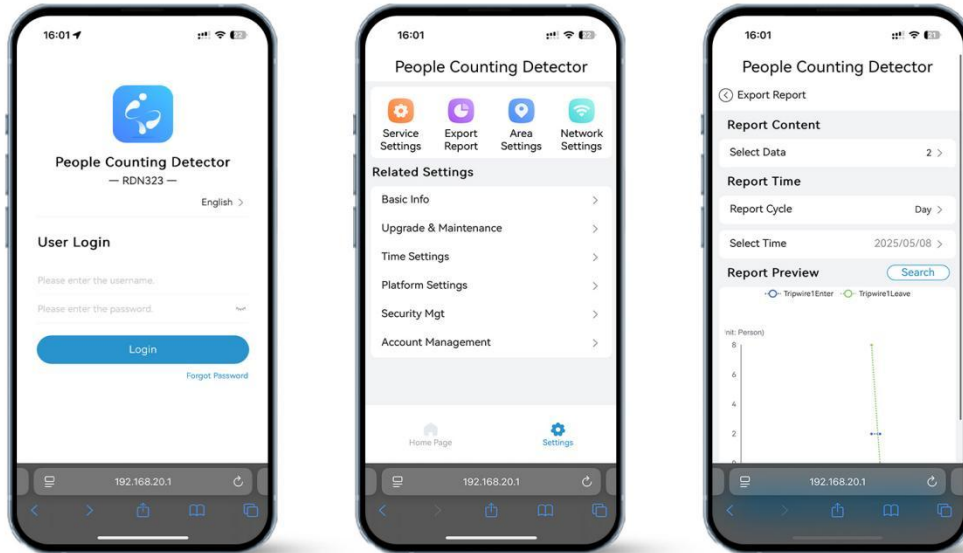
16:01

People Counting Detector
— RDN323 —

English >

User Login

Please enter the username.

Please enter the password.

Login

Forgot Password

192.168.20.1

16:01

People Counting Detector

Service Settings

Export Report

Area Settings

Network Settings

Related Settings

Basic Info >

Upgrade & Maintenance >

Time Settings >

Platform Settings >

Security Mgt >

Account Management >

Home Page

Settings

192.168.20.1

16:01

People Counting Detector

Export Report

Report Content

Select Data 2 >

Report Time

Report Cycle Day >

Select Time 2025/05/08 >

Report Preview

Search

Tripwire1Enter Tripwire1Leave

nit: Person)

8

6

4

2

192.168.20.1